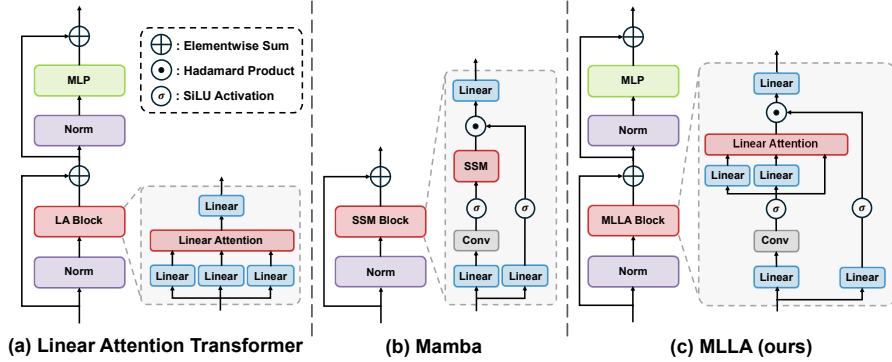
: Elementwise Sum
: Hadamard Product
$\sigma$ : SiLU Activation

MLP
Norm
LA Block
Norm
Linear
Linear Attention
Linear
Linear
Linear

(a) Linear Attention Transformer

SSM Block
Norm
Linear
SSM
$\sigma$
$\sigma$
Conv
Linear
Linear

(b) Mamba

MLP
Norm
MLLA Block
Norm
Linear
Linear Attention
Linear
Linear
$\sigma$
$\sigma$
Conv
Linear
Linear

(c) MLLA (ours)